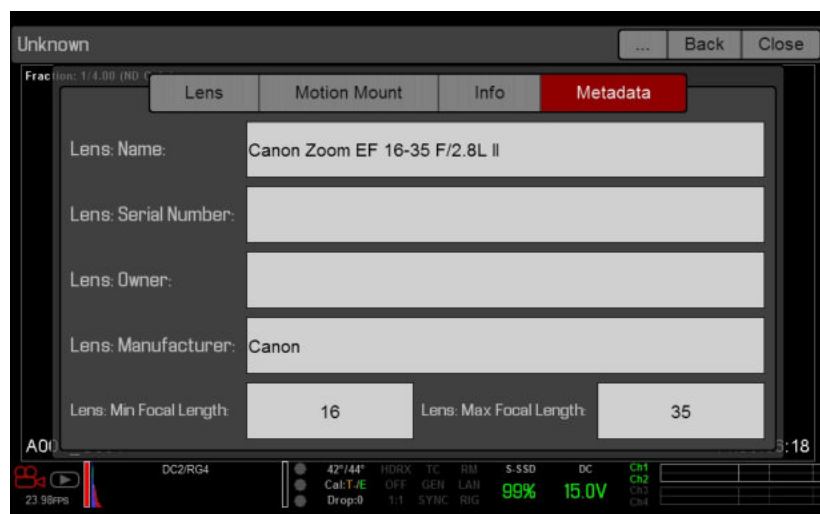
Unknown

...
Back
Close

Fraction: 1/4.00 (ND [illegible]

Lens
Motion Mount
Info
Metadata

Lens: Name:
Canon Zoom EF 16-35 F/2.8L II

Lens: Serial Number:

Lens: Owner:

Lens: Manufacturer:
Canon

Lens: Min Focal Length:
16
Lens: Max Focal Length:
35

A00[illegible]
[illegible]:18

23.98FPS
DC2/RG4
42°/44°
Cal:T/E
Drop:0
HDRX
OFF
1:1
TC
GEN
SYNC
RM
LAN
RIG
S-SSD
99%
DC
15.0V
Ch1
Ch2
Ch3
Ch4